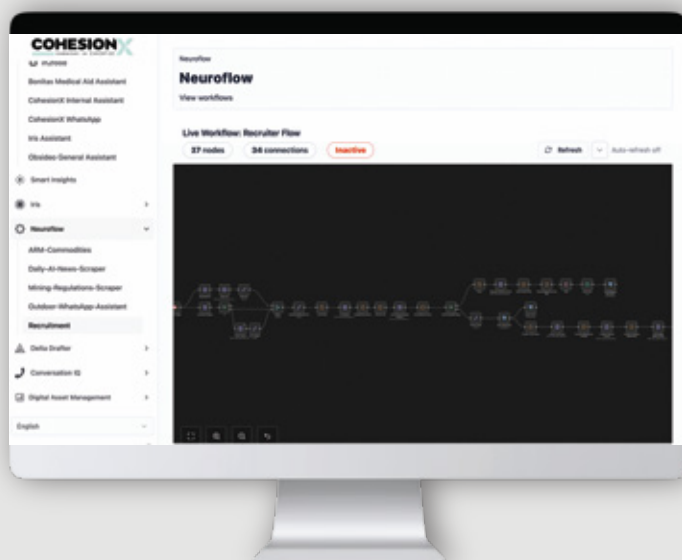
COHESIONX

Bonitas Medical Aid Assistant
CohesionX Internal Assistant
CohesionX WhatsApp
Iris Assistant
Obsidea General Assistant
Smart Insights
Iris
Neuroflow
ARM-Commodities
Daily-AI-News-Scraper
Mining-Regulations-Scraper
Outdoor-WhatsApp-Assistant
Recruitment
Delta Drafter
Conversation IQ
Digital Asset Management
English

Neuroflow
Neuroflow
View workflows

Live Workflow: Recruiter Flow
37 nodes
34 connections
Inactive
Refresh
Auto-refresh off